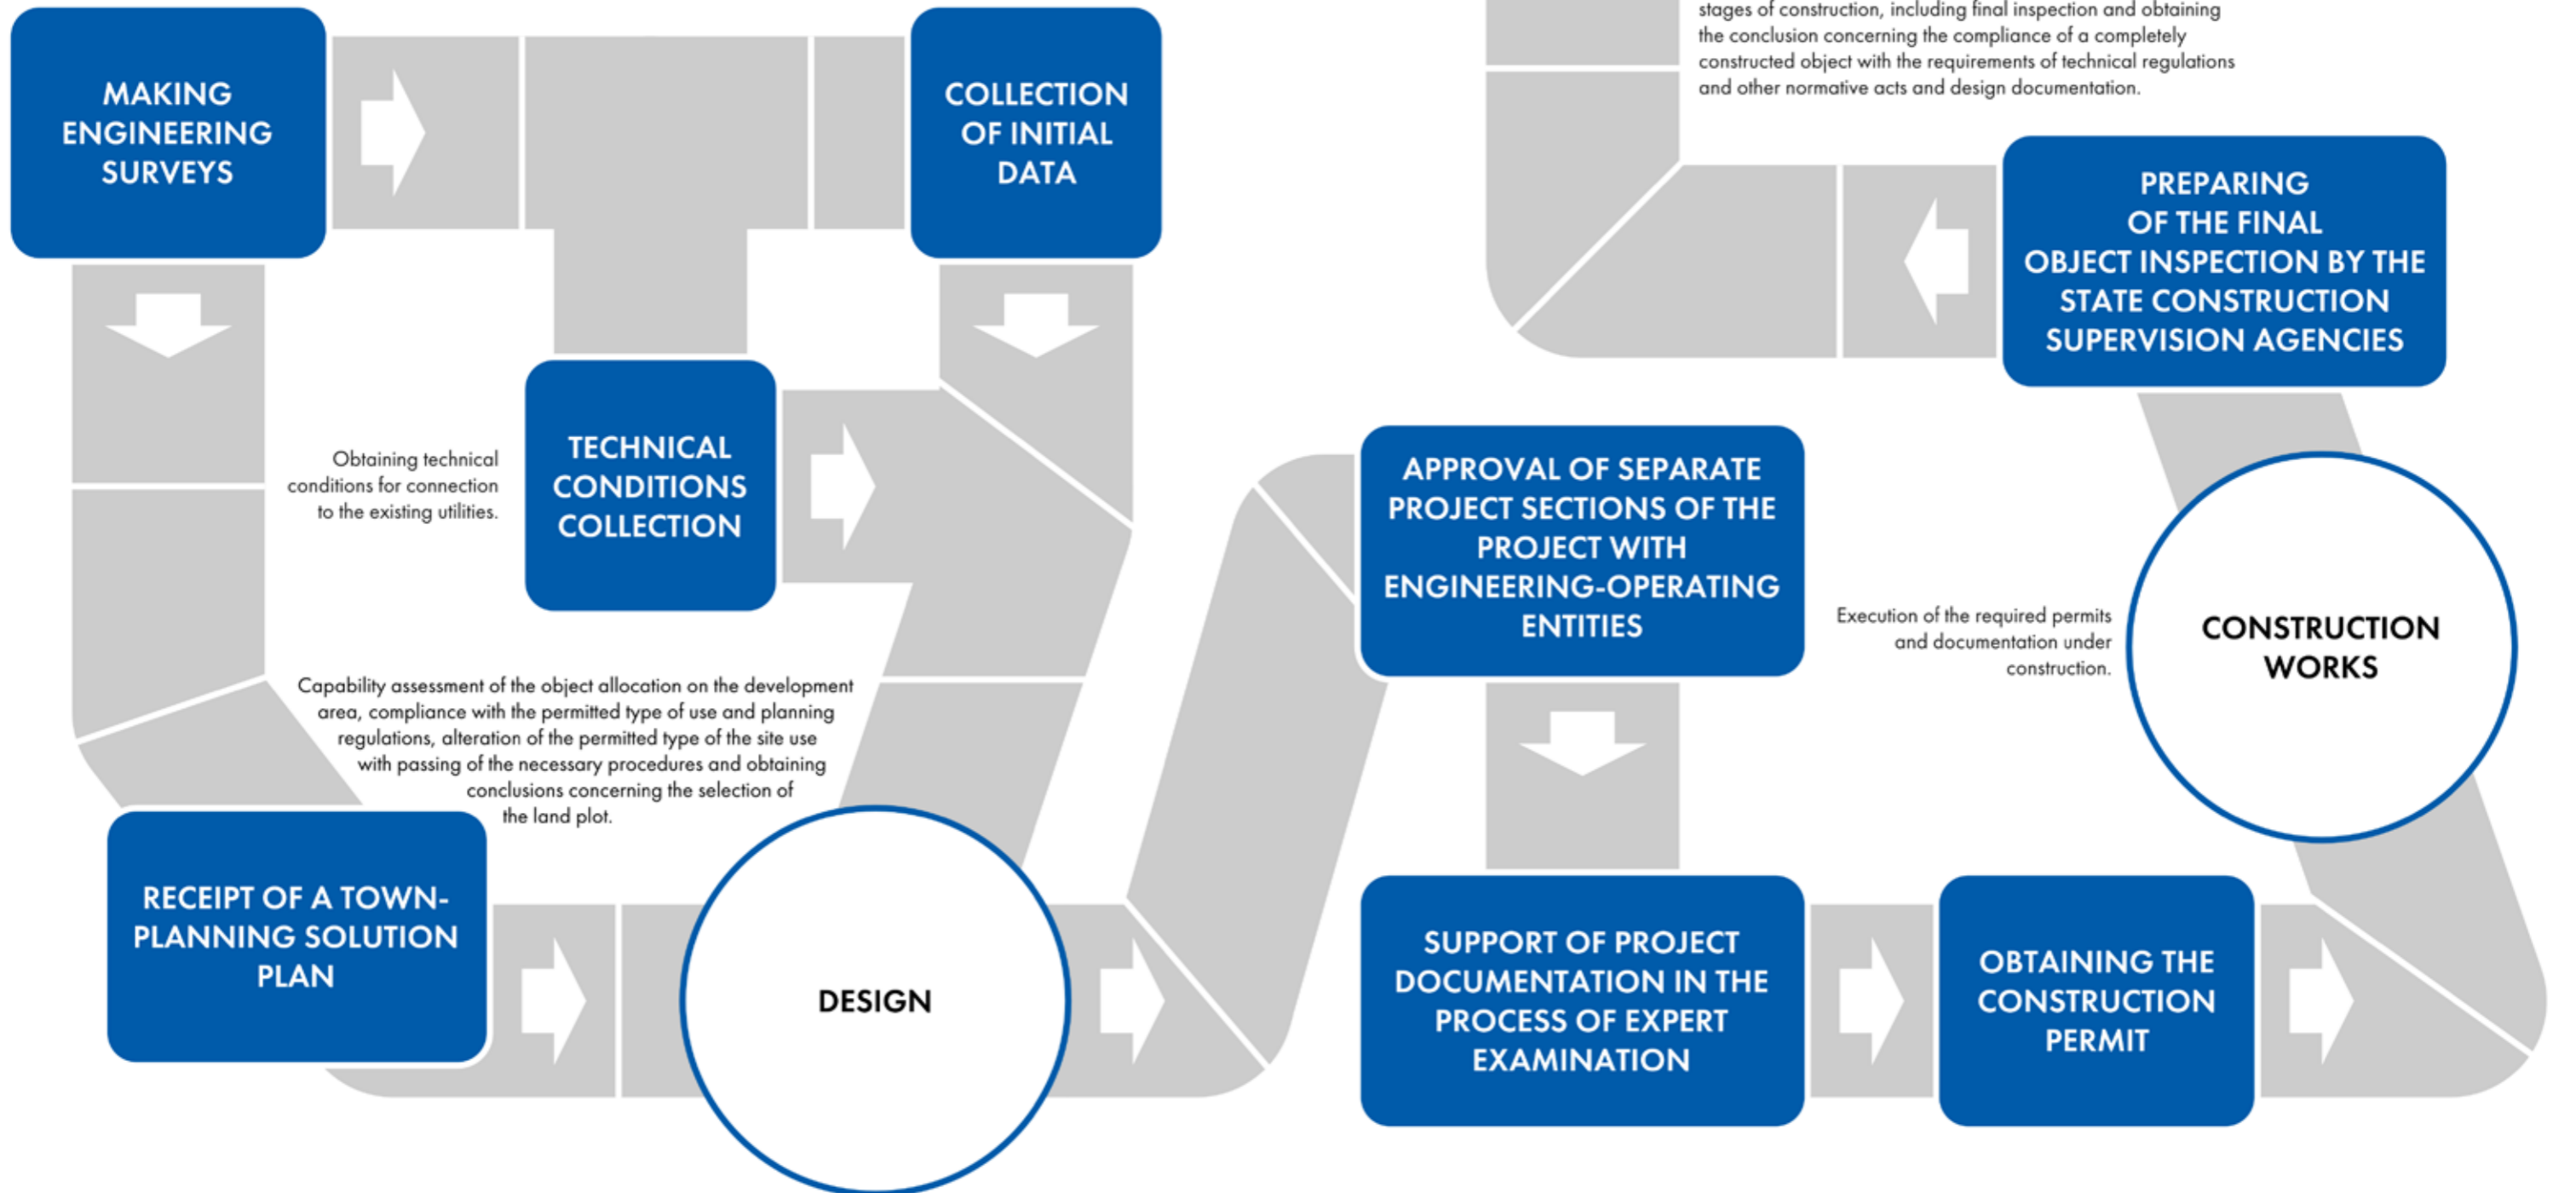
MAKING ENGINEERING SURVEYS

COLLECTION OF INITIAL DATA

Obtaining technical conditions for connection to the existing utilities.

TECHNICAL CONDITIONS COLLECTION

Capability assessment of the object allocation on the development area, compliance with the permitted type of use and planning regulations, alteration of the permitted type of the site use with passing of the necessary procedures and obtaining conclusions concerning the selection of the land plot.

RECEIPT OF A TOWN-PLANNING SOLUTION PLAN

DESIGN

APPROVAL OF SEPARATE PROJECT SECTIONS OF THE PROJECT WITH ENGINEERING-OPERATING ENTITIES

SUPPORT OF PROJECT DOCUMENTATION IN THE PROCESS OF EXPERT EXAMINATION

OBTAINING THE CONSTRUCTION PERMIT

Execution of the required permits and documentation under construction.

CONSTRUCTION WORKS

stages of construction, including final inspection and obtaining the conclusion concerning the compliance of a completely constructed object with the requirements of technical regulations and other normative acts and design documentation.

PREPARING OF THE FINAL OBJECT INSPECTION BY THE STATE CONSTRUCTION SUPERVISION AGENCIES